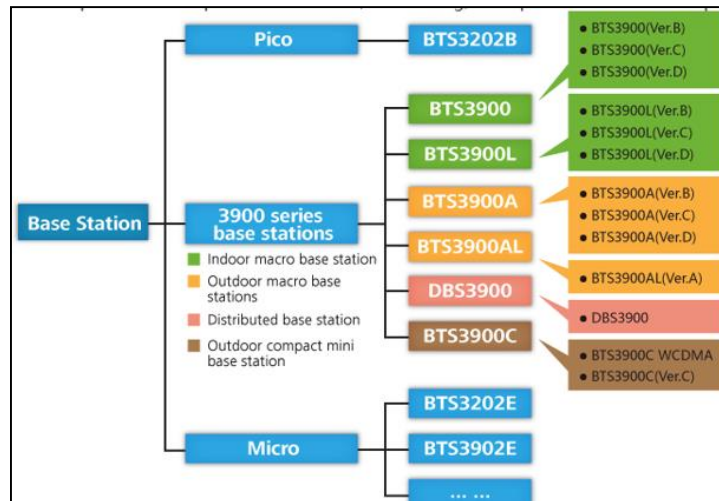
Base Station

Pico

BTS3202B

3900 series base stations

BTS3900

BTS3900L

BTS3900A

BTS3900AL

DBS3900

BTS3900C

• BTS3900(Ver.B)
• BTS3900(Ver.C)
• BTS3900(Ver.D)

• BTS3900L(Ver.B)
• BTS3900L(Ver.C)
• BTS3900L(Ver.D)

• BTS3900A(Ver.B)
• BTS3900A(Ver.C)
• BTS3900A(Ver.D)

• BTS3900AL(Ver.A)

• DBS3900

• BTS3900C WCDMA
• BTS3900C(Ver.C)

Indoor macro base station
Outdoor macro base stations
Distributed base station
Outdoor compact mini base station

Micro

BTS3202E

BTS3902E

... ...